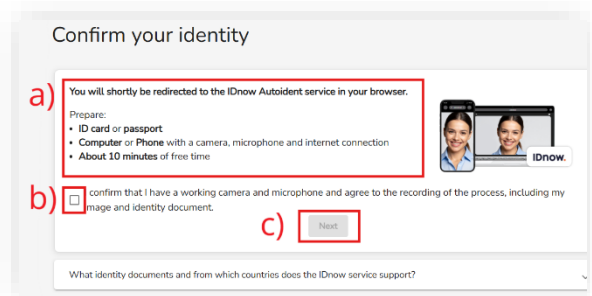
Confirm your identity

a)

You will shortly be redirected to the IDnow Autoident service in your browser.

Prepare:

- ID card or passport
- Computer or Phone with a camera, microphone and internet connection
- About 10 minutes of free time

IDnow.

b)

I confirm that I have a working camera and microphone and agree to the recording of the process, including my image and identity document.

c)

Next

What identity documents and from which countries does the IDnow service support?